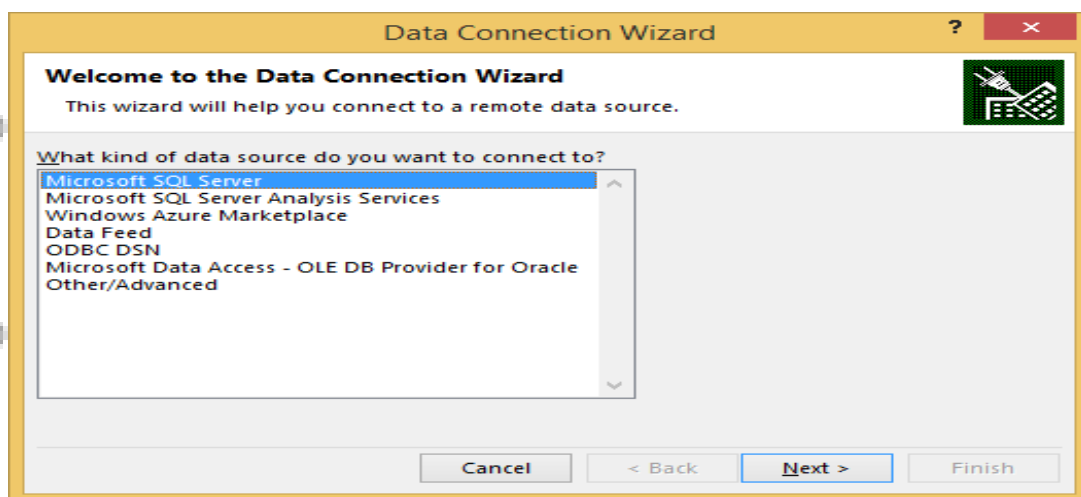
Data Connection Wizard

?

×

Welcome to the Data Connection Wizard

This wizard will help you connect to a remote data source.

What kind of data source do you want to connect to?

Microsoft SQL Server
Microsoft SQL Server Analysis Services
Windows Azure Marketplace
Data Feed
ODBC DSN
Microsoft Data Access - OLE DB Provider for Oracle
Other/Advanced

Cancel

< Back

Next >

Finish